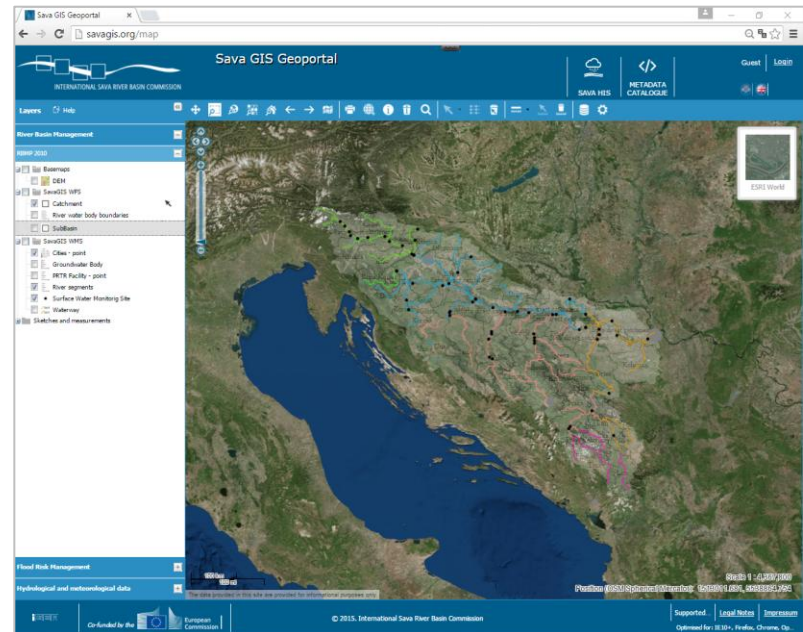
Sava GIS Geoportal ×

savagis.org/map

INTERNATIONAL SAVA RIVER BASIN COMMISSION

Sava GIS Geoportal

SAVA HIS

METADATA CATALOGUE

Guest | Login

Layers Help

River Basin Management

RBMP 2010

Basemaps

DEM

SavaGIS WFS

Catchment

River water body boundaries

SubBasin

SavaGIS WMS

Cities - point

Groundwater Body

PRTR Facility - point

River segments

Surface Water Monitoring Site

Waterway

Sketches and measurements

ESRI World

Flood Risk Management

Hydrological and meteorological data

The data provided in this site are provided for informational purposes only.

Position (EPSG Spherical Mercator): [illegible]

Scale 1 : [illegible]

Co-funded by the European Commission

© 2015. International Sava River Basin Commission

Supported... Legal Notes Impressum

Optimised for: IE10+, Firefox, Chrome, Op...